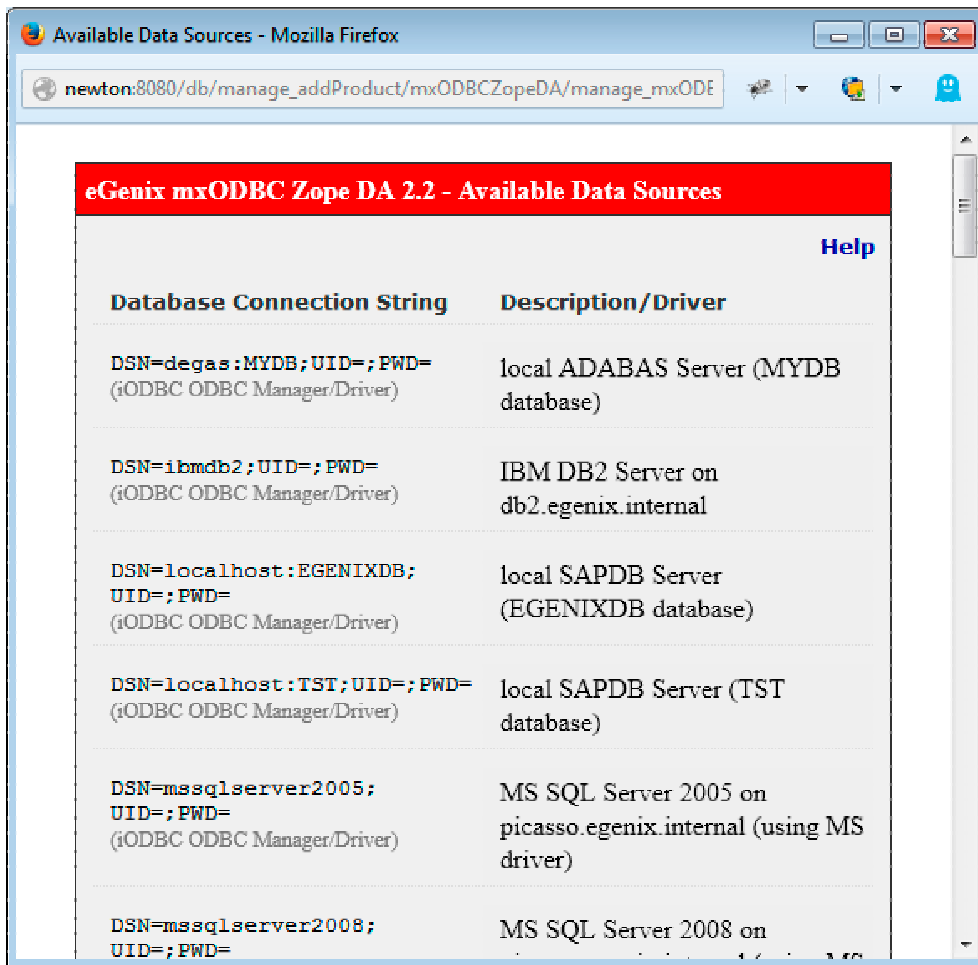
Available Data Sources - Mozilla Firefox

newton:8080/db/manage_addProduct/mxODBCZopeDA/manage_mxODE

eGenix mxODBC Zope DA 2.2 - Available Data Sources

Help

| Database Connection String | Description/Driver |
|---|---|
| DSN=degas:MYDB;UID=;PWD= (iODBC ODBC Manager/Driver) | local ADABAS Server (MYDB database) |
| DSN=ibmdb2;UID=;PWD= (iODBC ODBC Manager/Driver) | IBM DB2 Server on db2.egenix.internal |
| DSN=localhost:EGENIXDB;UID=;PWD= (iODBC ODBC Manager/Driver) | local SAPDB Server (EGENIXDB database) |
| DSN=localhost:TST;UID=;PWD= (iODBC ODBC Manager/Driver) | local SAPDB Server (TST database) |
| DSN=mssqlserver2005;UID=;PWD= (iODBC ODBC Manager/Driver) | MS SQL Server 2005 on picasso.egenix.internal (using MS driver) |
| DSN=mssqlserver2008;UID=;PWD= | MS SQL Server 2008 on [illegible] |